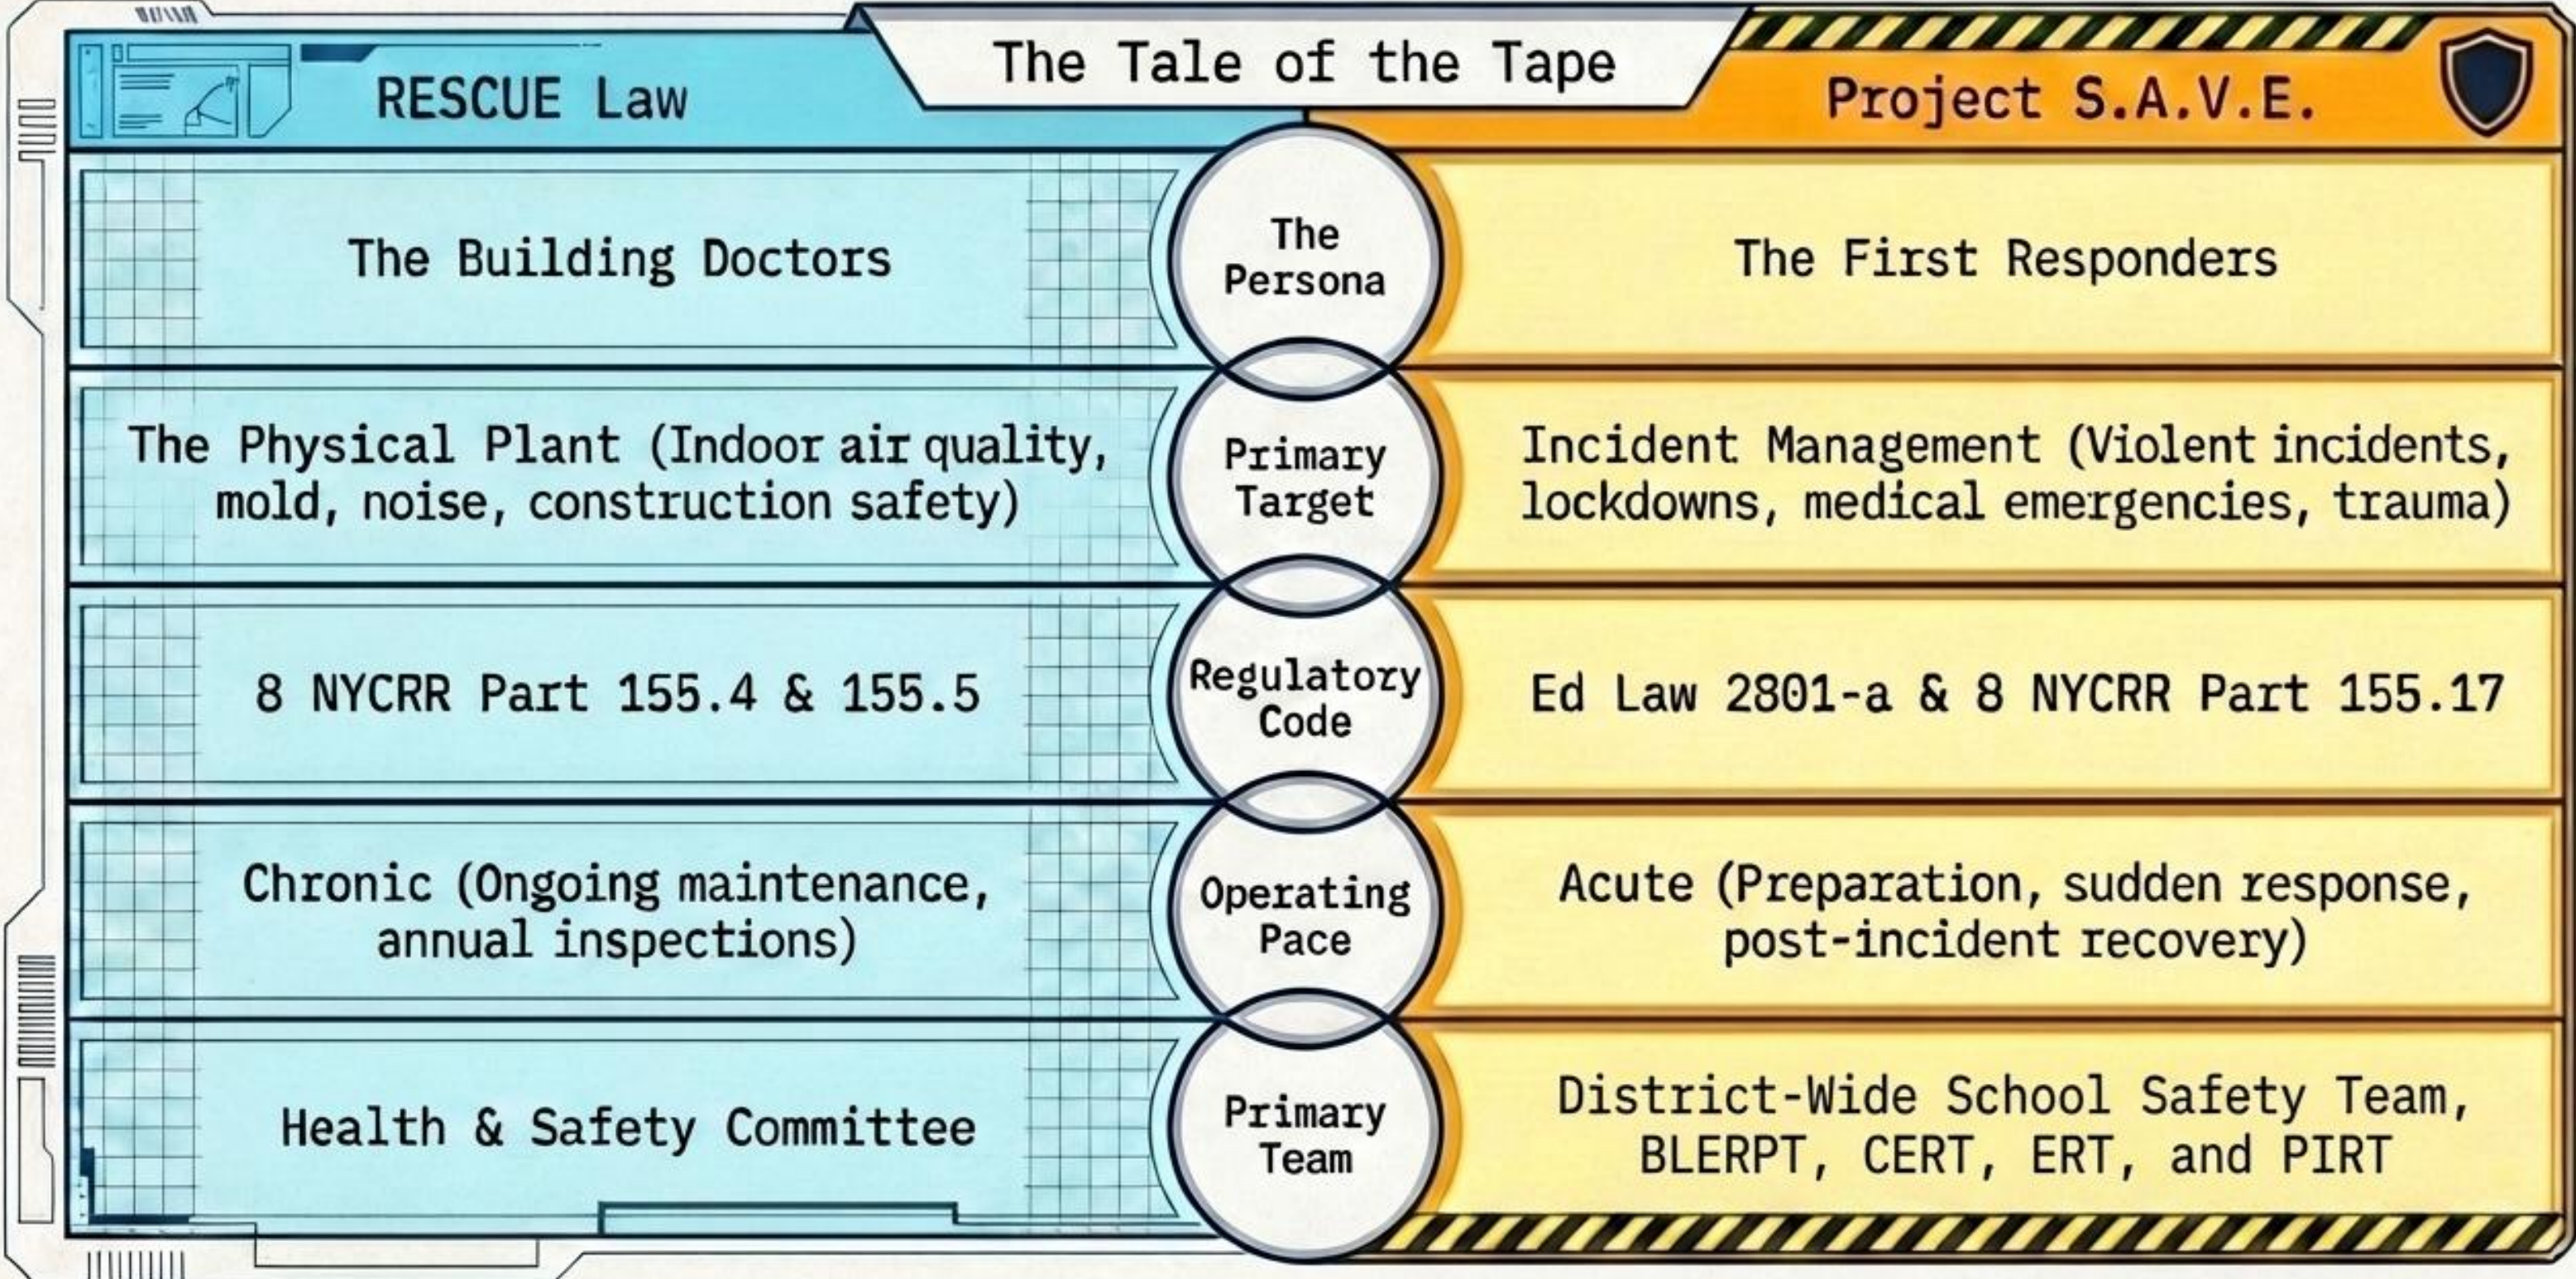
The Tale of the Tape

| RESCUE Law | | Project S.A.V.E. |
|---|---|---|
| The Building Doctors | The Persona | The First Responders |
| The Physical Plant (Indoor air quality, mold, noise, construction safety) | Primary Target | Incident Management (Violent incidents, lockdowns, medical emergencies, trauma) |
| 8 NYCRR Part 155.4 & 155.5 | Regulatory Code | Ed Law 2801-a & 8 NYCRR Part 155.17 |
| Chronic (Ongoing maintenance, annual inspections) | Operating Pace | Acute (Preparation, sudden response, post-incident recovery) |
| Health & Safety Committee | Primary Team | District-Wide School Safety Team, BLERPT, CERT, ERT, and PIRT |